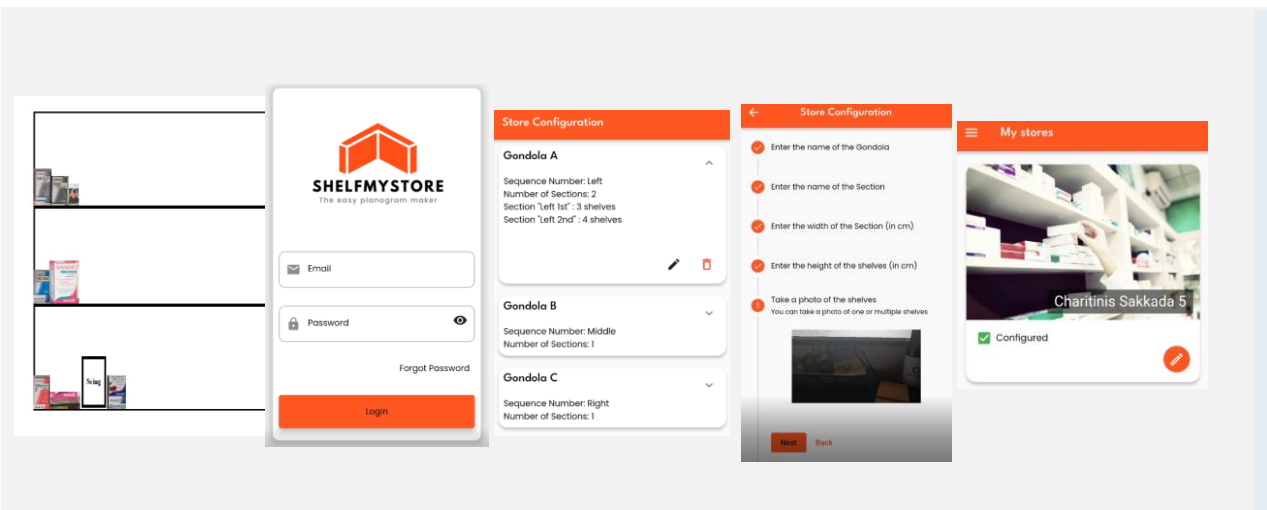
No img

SHELFMYSTORE
The easy planogram maker

Email

Password

Forgot Password

Login

Store Configuration

Gondola A

Sequence Number: Left
Number of Sections: 2
Section "Left 1st" : 3 shelves
Section "Left 2nd" : 4 shelves

Gondola B

Sequence Number: Middle
Number of Sections: 1

Gondola C

Sequence Number: Right
Number of Sections: 1

Store Configuration

Enter the name of the Gondola

Enter the name of the Section

Enter the width of the Section (in cm)

Enter the height of the shelves (in cm)

5 Take a photo of the shelves
You can take a photo of one or multiple shelves

Next Back

My stores

Charitinis Sakkada 5

Configured